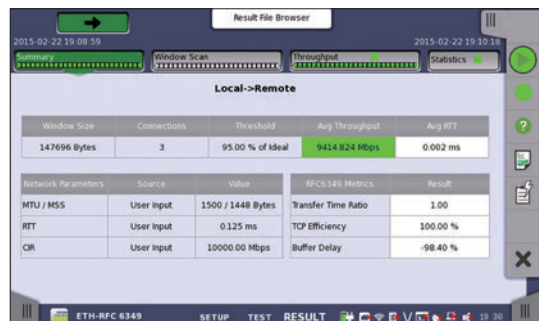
Result File Browser

2015-02-22 19:08:59

2015-02-22 19:10:18

Summary

Window Scan

Throughput

Statistics

Local->Remote

| Window Size | Connections | Threshold | Avg Throughput | Avg RTT |
|---|---|---|---|---|
| 147696 Bytes | 3 | 95.00 % of ideal | 9414.824 Mbps | 0.002 ms |

| Network Parameters | Source | Value |
|---|---|---|
| MTU / MSS | User input | 1500 / 1448 Bytes |
| RTT | User input | 0.125 ms |
| CIR | User input | 10000.00 Mbps |

| RFC6349 Metrics | Result |
|---|---|
| Transfer Time Ratio | 1.00 |
| TCP Efficiency | 100.00 % |
| Buffer Delay | -98.40 % |

ETH-RFC 6349

SETUP

TEST

RESULT

19:30